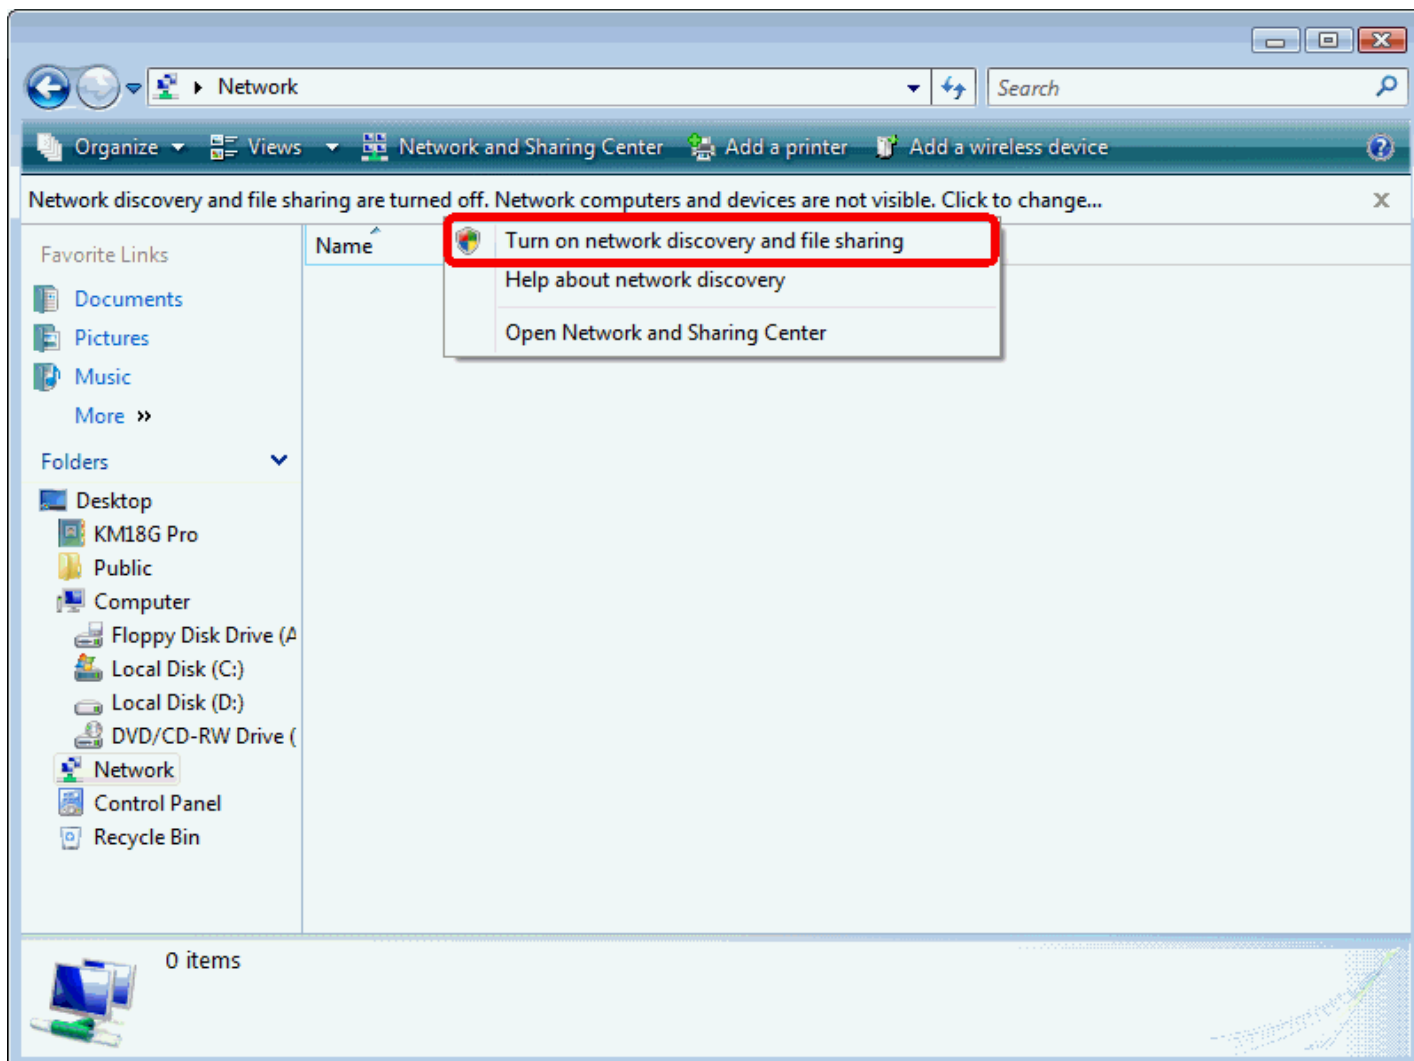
Network

Search

Organize Views Network and Sharing Center Add a printer Add a wireless device

Network discovery and file sharing are turned off. Network computers and devices are not visible. Click to change...

Favorite Links
Documents
Pictures
Music
More »

Folders
Desktop
KM18G Pro
Public
Computer
Floppy Disk Drive (A
Local Disk (C:)
Local Disk (D:)
DVD/CD-RW Drive (
Network
Control Panel
Recycle Bin

Name

Turn on network discovery and file sharing
Help about network discovery
Open Network and Sharing Center

0 items